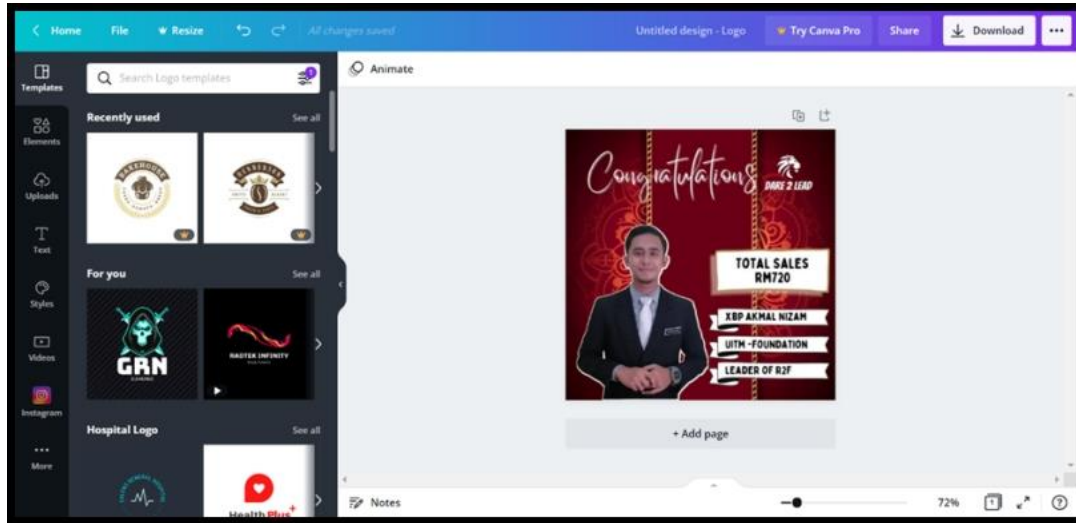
< Home File Resize All changes saved Untitled design - Logo Try Canva Pro Share Download ...

Templates
Elements
Uploads
Text
Styles
Videos
Instagram
More

Search Logo templates

Recently used See all

BAKEHOUSE

For you See all

GRN

RAGTEK INFINITY

Hospital Logo See all

Health Plus

Animate

Congratulations
DARE 2 LEAD
TOTAL SALES RM720
XBP AKMAL NIZAM
UITM -FOUNDATION
LEADER OF R2F

+ Add page

Notes 72%